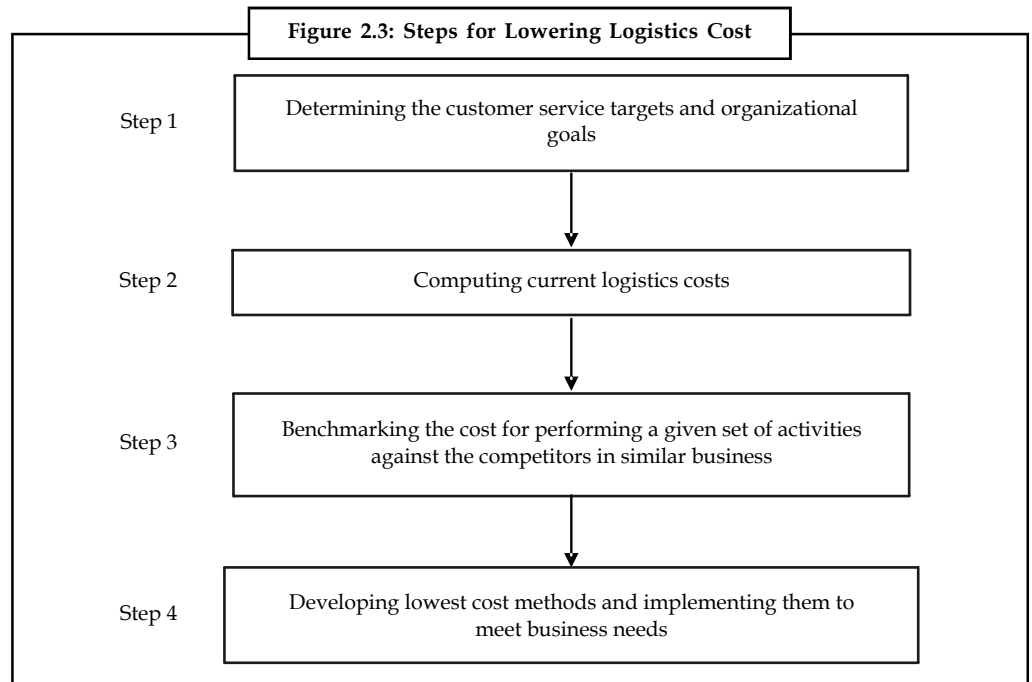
Figure 2.3: Steps for Lowering Logistics Cost

Step 1

Determining the customer service targets and organizational goals

Step 2

Computing current logistics costs

Step 3

Benchmarking the cost for performing a given set of activities against the competitors in similar business

Step 4

Developing lowest cost methods and implementing them to meet business needs